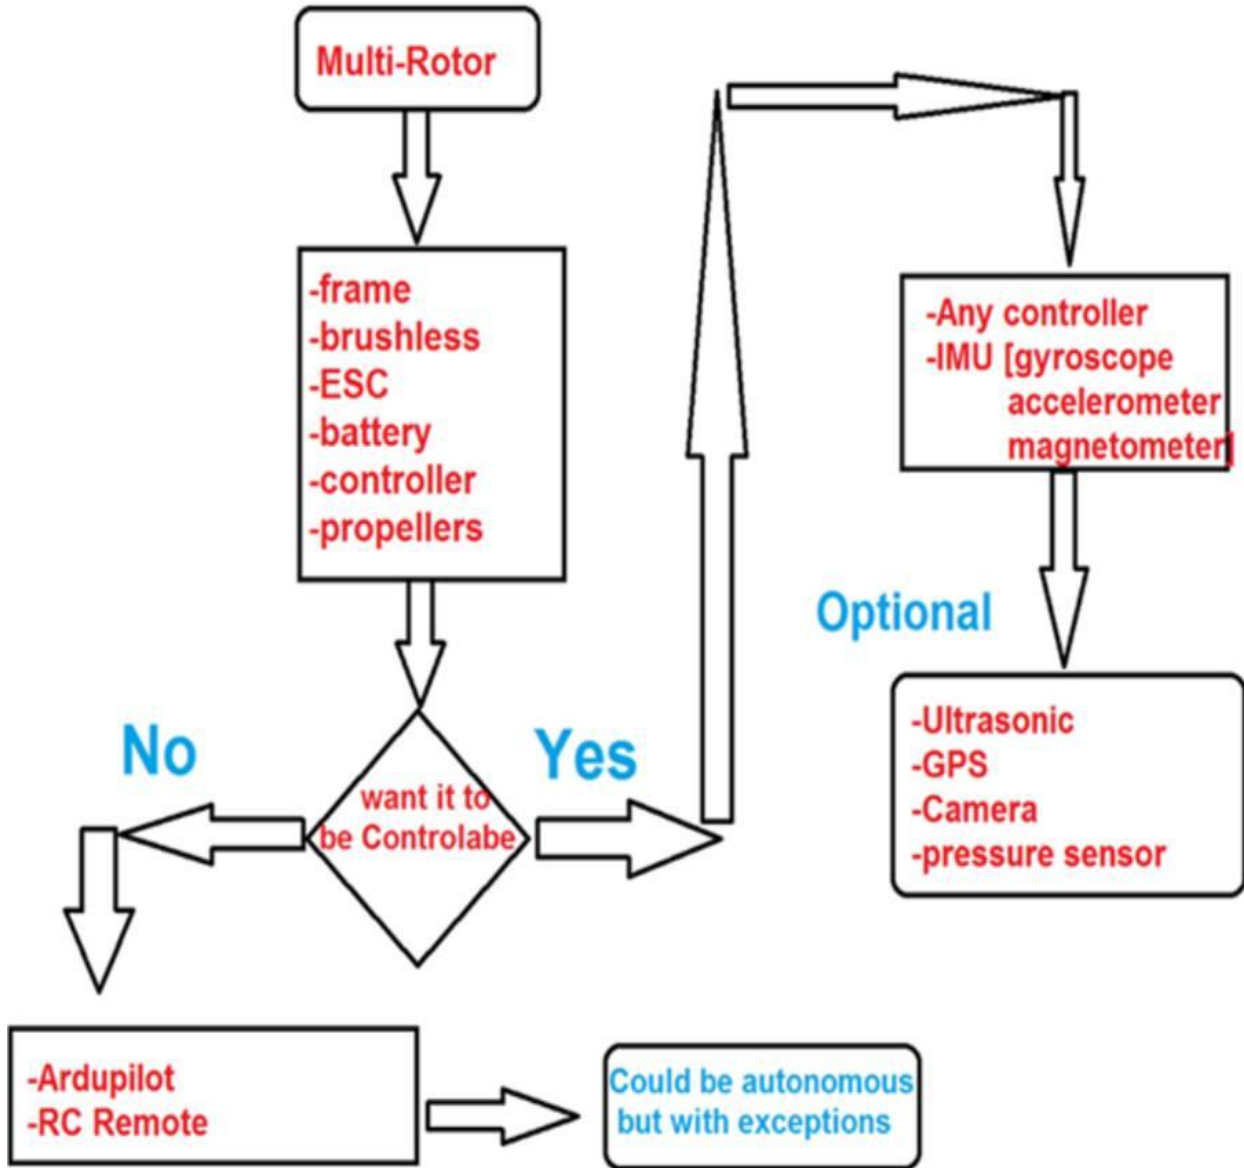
Multi-Rotor

-frame
-brushless
-ESC
-battery
-controller
-propellers

want it to be Controlabe

No

Yes

-Any controller
-IMU [gyroscope accelerometer magnetometer]

Optional

-Ultrasonic
-GPS
-Camera
-pressure sensor

-Ardupilot
-RC Remote

Could be autonomous but with exceptions